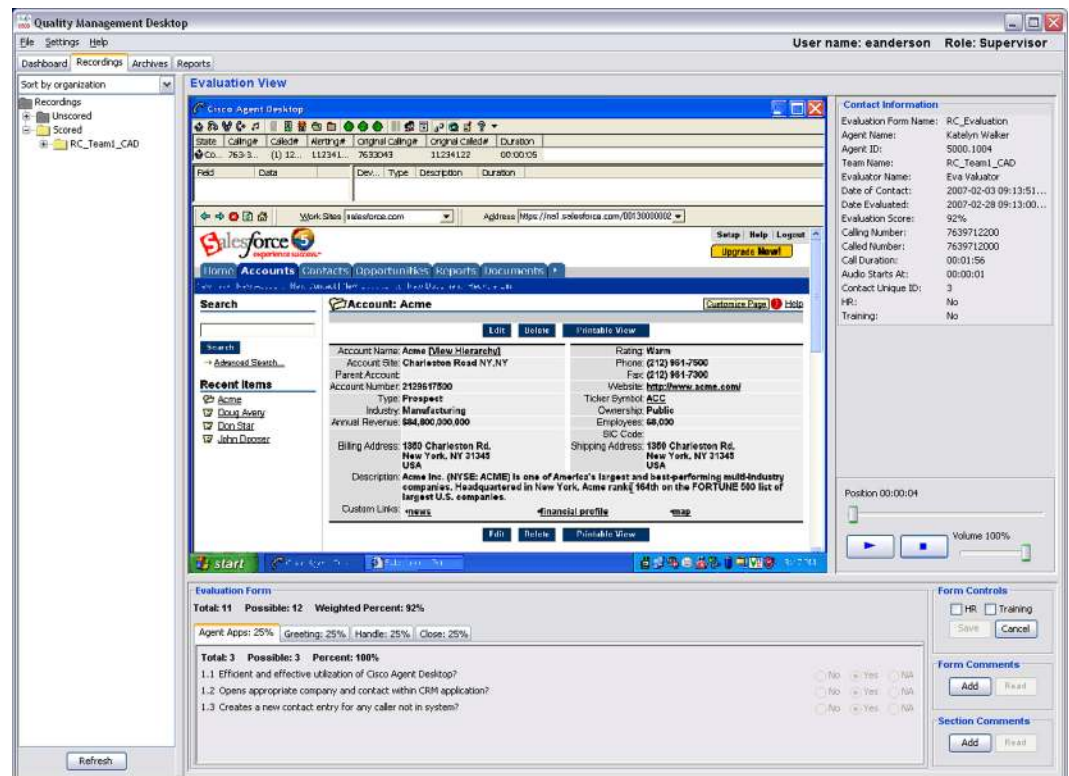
Quality Management Desktop

File Settings Help

User name: eanderson Role: Supervisor

Dashboard Recordings Archives Reports

Sort by organization

Recordings
Unscored
Scored
RC_Team1_CAD

Refresh

Evaluation View

Cisco Agent Desktop

| State | Calling# | Called# | Alerting# | Original Calling# | Original Called# | Duration |
|---|---|---|---|---|---|---|
| Co... | 763-3... | (1) 12... | 112341... | 7633043 | 11234122 | 00:00:05 |

| Field | Data |
|---|---|

| Dev... | Type | Description | Duration |
|---|---|---|---|

Work Sites salesforce.com Address https://na1.salesforce.com/0013000000

salesforce
experience success

Setup Help Logout
Upgrade Now!

Home Accounts Contacts Opportunities Reports Documents

Search
Search
Advanced Search...

Recent Items
Acme
Doug Avery
Don Star
John Dosser

Account: Acme
Customize Page Help

Edit Delete Printable View

Account Name: Acme [View Hierarchy]
Account Site: Charleston Road NY,NY
Parent Account:
Account Number: 2129617500
Type: Prospect
Industry: Manufacturing
Annual Revenue: $84,800,000,000
Rating: Warm
Phone: (212) 961-7500
Fax: (212) 961-7300
Website: http://www.acme.com/
Ticker Symbol: ACC
Ownership: Public
Employees: 68,000
SIC Code:
Billing Address: 1350 Charleston Rd. New York, NY 31345 USA
Shipping Address: 1350 Charleston Rd. New York, NY 31345 USA
Description: Acme Inc. (NYSE: ACME) is one of America's largest and best-performing multi-industry companies. Headquartered in New York, Acme rank 164th on the FORTUNE 500 list of largest U.S. companies.
Custom Links: news financial profile map

Edit Delete Printable View

start

Contact Information
Evaluation Form Name: RC_Evaluation
Agent Name: Katelyn Walker
Agent ID: 5000.1004
Team Name: RC_Team1_CAD
Evaluator Name: Eva Valuator
Date of Contact: 2007-02-03 09:13:51...
Date Evaluated: 2007-02-28 09:13:00...
Evaluation Score: 92%
Calling Number: 7639712200
Called Number: 7639712000
Call Duration: 00:01:56
Audio Starts At: 00:00:01
Contact Unique ID: 3
HR: No
Training: No

Position 00:00:04
Volume 100%

Evaluation Form
Total: 11 Possible: 12 Weighted Percent: 92%

Agent Apps: 25% Greeting: 25% Handle: 25% Close: 25%

Total: 3 Possible: 3 Percent: 100%
1.1 Efficient and effective utilization of Cisco Agent Desktop? No Yes NA
1.2 Opens appropriate company and contact within CRM application? No Yes NA
1.3 Creates a new contact entry for any caller not in system? No Yes NA

Form Controls
HR Training
Save Cancel

Form Comments
Add Read

Section Comments
Add Read